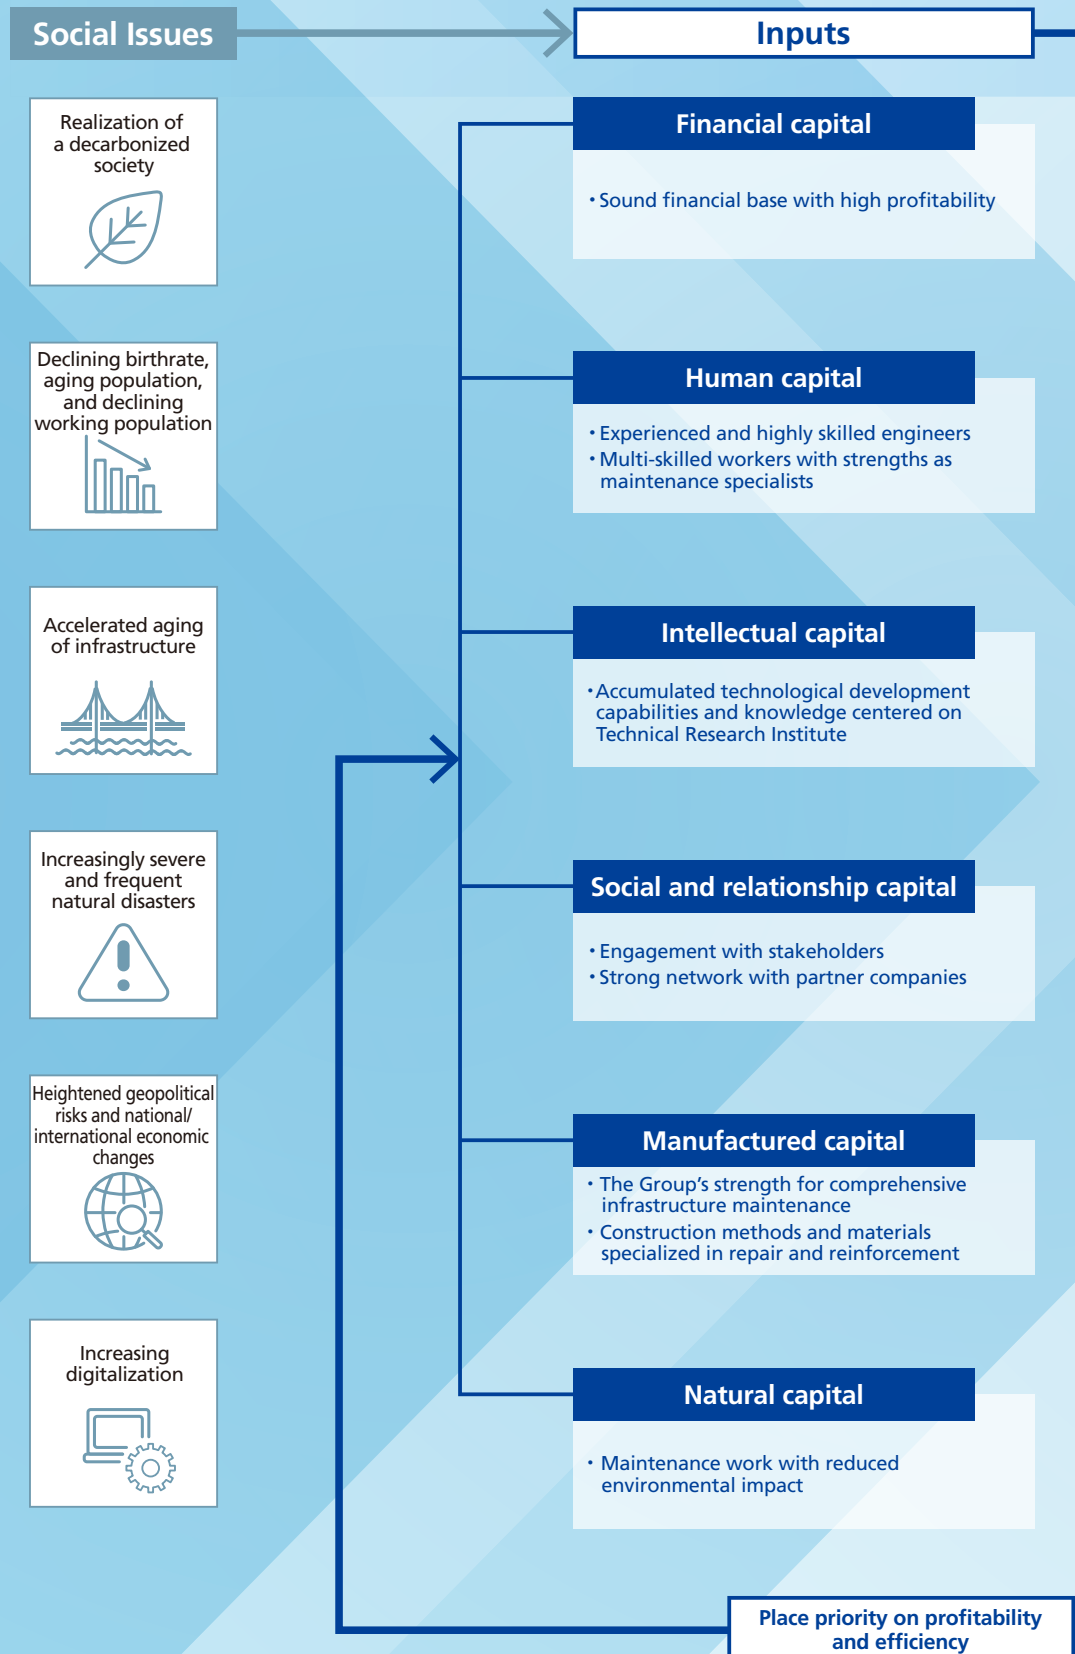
Social Issues

Inputs

Realization of a decarbonized society

Declining birthrate, aging population, and declining working population

Accelerated aging of infrastructure

Increasingly severe and frequent natural disasters

Heightened geopolitical risks and national/ international economic changes

Increasing digitalization

Financial capital

• Sound financial base with high profitability

Human capital

• Experienced and highly skilled engineers
• Multi-skilled workers with strengths as maintenance specialists

Intellectual capital

• Accumulated technological development capabilities and knowledge centered on Technical Research Institute

Social and relationship capital

• Engagement with stakeholders
• Strong network with partner companies

Manufactured capital

• The Group's strength for comprehensive infrastructure maintenance
• Construction methods and materials specialized in repair and reinforcement

Natural capital

• Maintenance work with reduced environmental impact

Place priority on profitability and efficiency